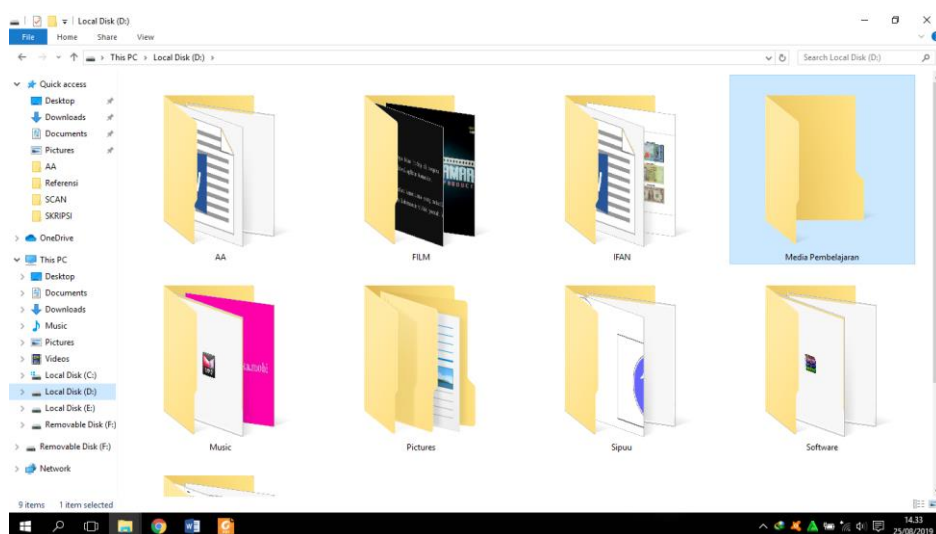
Local Disk (D:)

File Home Share View

This PC › Local Disk (D:) ›

Search Local Disk (D:)

Quick access
Desktop
Downloads
Documents
Pictures
AA
Referensi
SCAN
SKRIPSI
OneDrive
This PC
Desktop
Documents
Downloads
Music
Pictures
Videos
Local Disk (C:)
Local Disk (D:)
Local Disk (E:)
Removable Disk (F:)
Removable Disk (F:)
Network

AA
FILM
IFAN
Media Pembelajaran
Music
Pictures
Sipuu
Software

9 items 1 item selected

14.33
25/08/2019